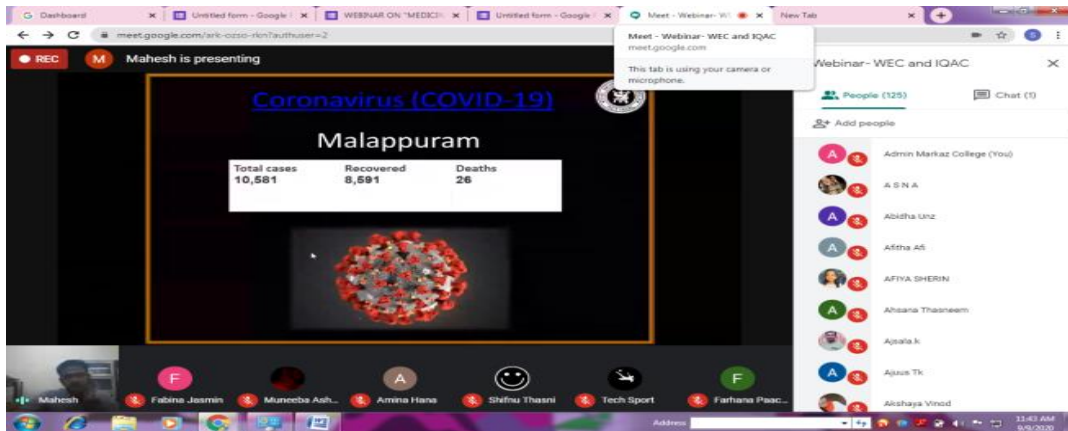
Dashboard
Untitled form - Google
WEBINAR ON "MEDICI
Untitled form - Google
Meet - Webinar- W
New Tab

meet.google.com/ark-ozsio-rkn?authuser=2

Meet - Webinar- WEC and IQAC
meet.google.com
This tab is using your camera or microphone.

REC
M Mahesh is presenting

Coronavirus (COVID-19)

Malappuram

| Total cases | Recovered | Deaths |
|---|---|---|
| 10,581 | 8,591 | 26 |

Webinar- WEC and IQAC
People (125)
Chat (1)
Add people

A Admin Markaz College (You)
A S N A
A Abidha Unz
A Afitha Afi
AFIYA SHERIN
A Ahsana Thasneem
Ajsala.k
A Ajuus Tk
Akshaya Vinod

Mahesh
F Fabina Jasmin
Muneeba Ash...
A Amina Hana
Shifnu Thasni
Tech Sport
F Farhana Paac...

Address
11:43 AM
9/9/2020